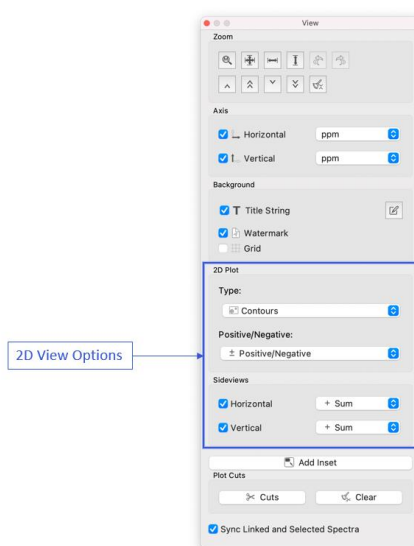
View

Zoom

Axis

Horizontal ppm

Vertical ppm

Background

T Title String

Watermark

Grid

2D Plot

Type:

Contours

Positive/Negative:

± Positive/Negative

2D View Options

Sideviews

Horizontal + Sum

Vertical + Sum

Add Inset

Plot Cuts

Cuts

Clear

Sync Linked and Selected Spectra